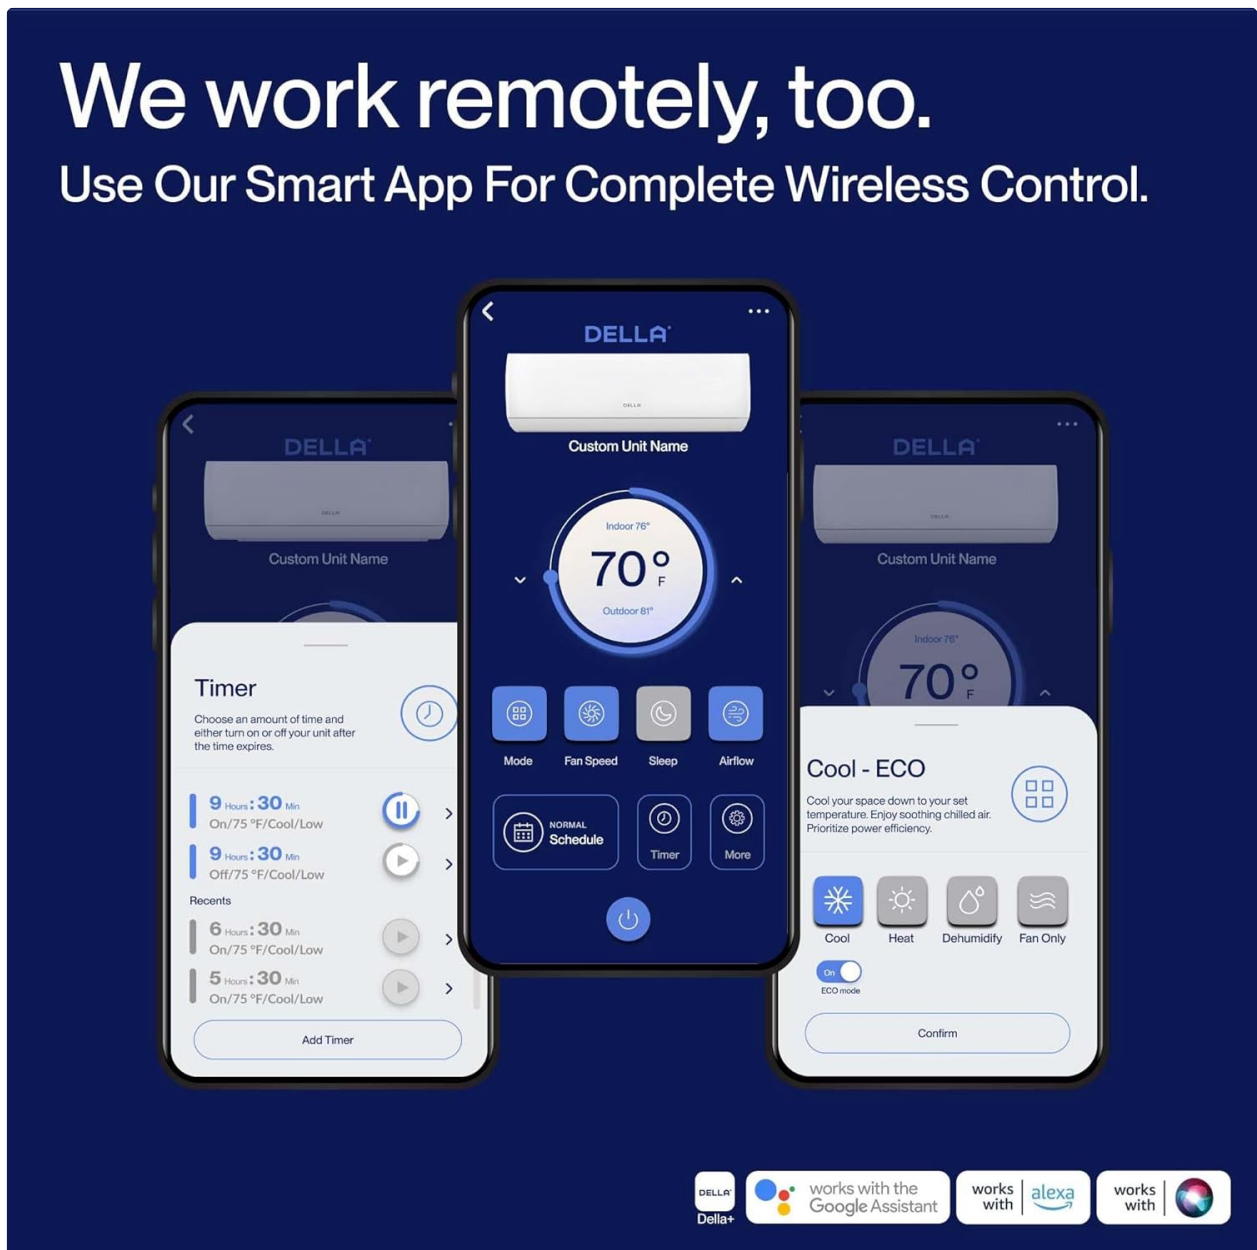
We work remotely, too.

Use Our Smart App For Complete Wireless Control.

DELLA

Custom Unit Name

Timer

Choose an amount of time and either turn on or off your unit after the time expires.

9 Hours : 30 Min
On/75 °F/Cool/Low

9 Hours : 30 Min
Off/75 °F/Cool/Low

Recents

6 Hours : 30 Min
On/75 °F/Cool/Low

5 Hours : 30 Min
On/75 °F/Cool/Low

Add Timer

DELLA

DELLA

Custom Unit Name

Indoor 76°

70 °F

Outdoor 81°

Mode

Fan Speed

Sleep

Airflow

NORMAL
Schedule

Timer

More

DELLA

Custom Unit Name

Indoor 76°

70 °F

Cool - ECO

Cool your space down to your set temperature. Enjoy soothing chilled air. Prioritize power efficiency.

Cool

Heat

Dehumidify

Fan Only

On

ECO mode

Confirm

DELLA
Della+

works with the Google Assistant

works with alexa

works with